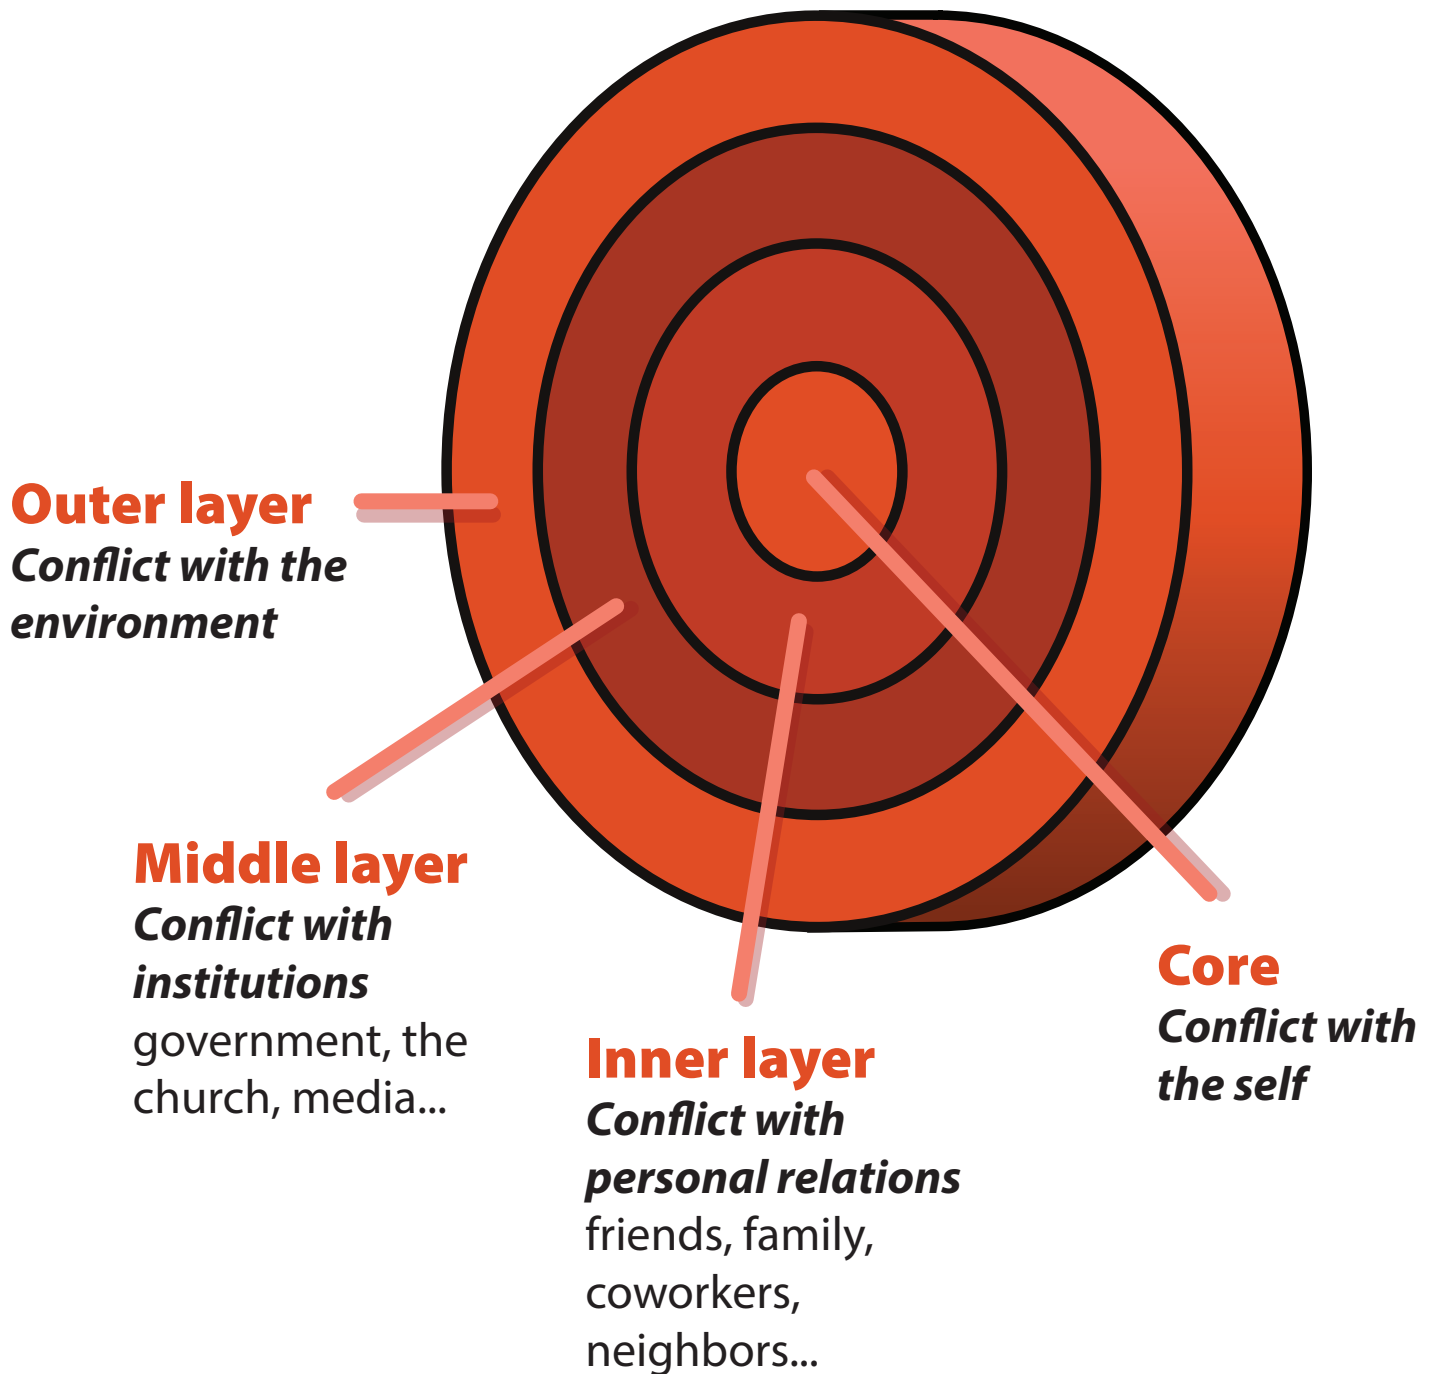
Outer layer
Conflict with the environment

Middle layer
Conflict with institutions
government, the church, media...

Inner layer
Conflict with personal relations
friends, family, coworkers, neighbors...

Core
Conflict with the self